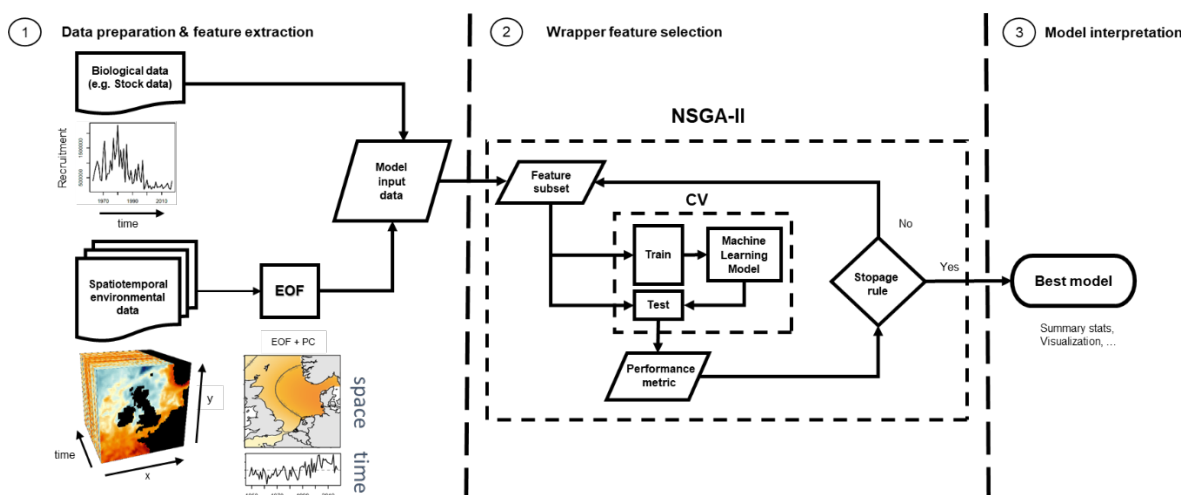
1 Data preparation & feature extraction

2 Wrapper feature selection

3 Model interpretation

Biological data (e.g. Stock data)

Recruitment

1500000

500000

1970 1990 2010

time

Spatiotemporal environmental data

EOF

EOF + PC

space

time

y

x

time

Model input data

NSGA-II

Feature subset

CV

Train

Machine Learning Model

Test

Performance metric

Stopage rule

No

Yes

Best model

Summary stats, Visualization, ...